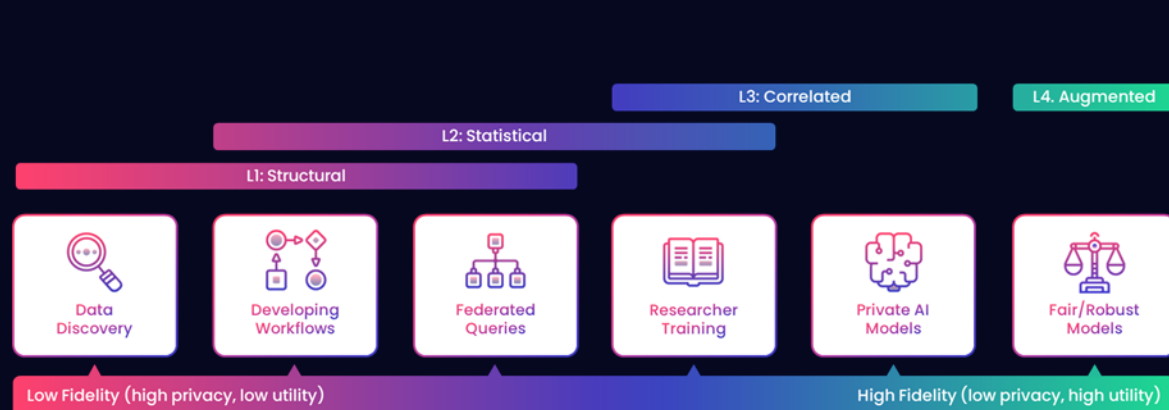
L3: Correlated

L4. Augmented

L2: Statistical

L1: Structural

Data Discovery

Developing Workflows

Federated Queries

Researcher Training

Private AI Models

Fair/Robust Models

Low Fidelity (high privacy, low utility)

High Fidelity (low privacy, high utility)